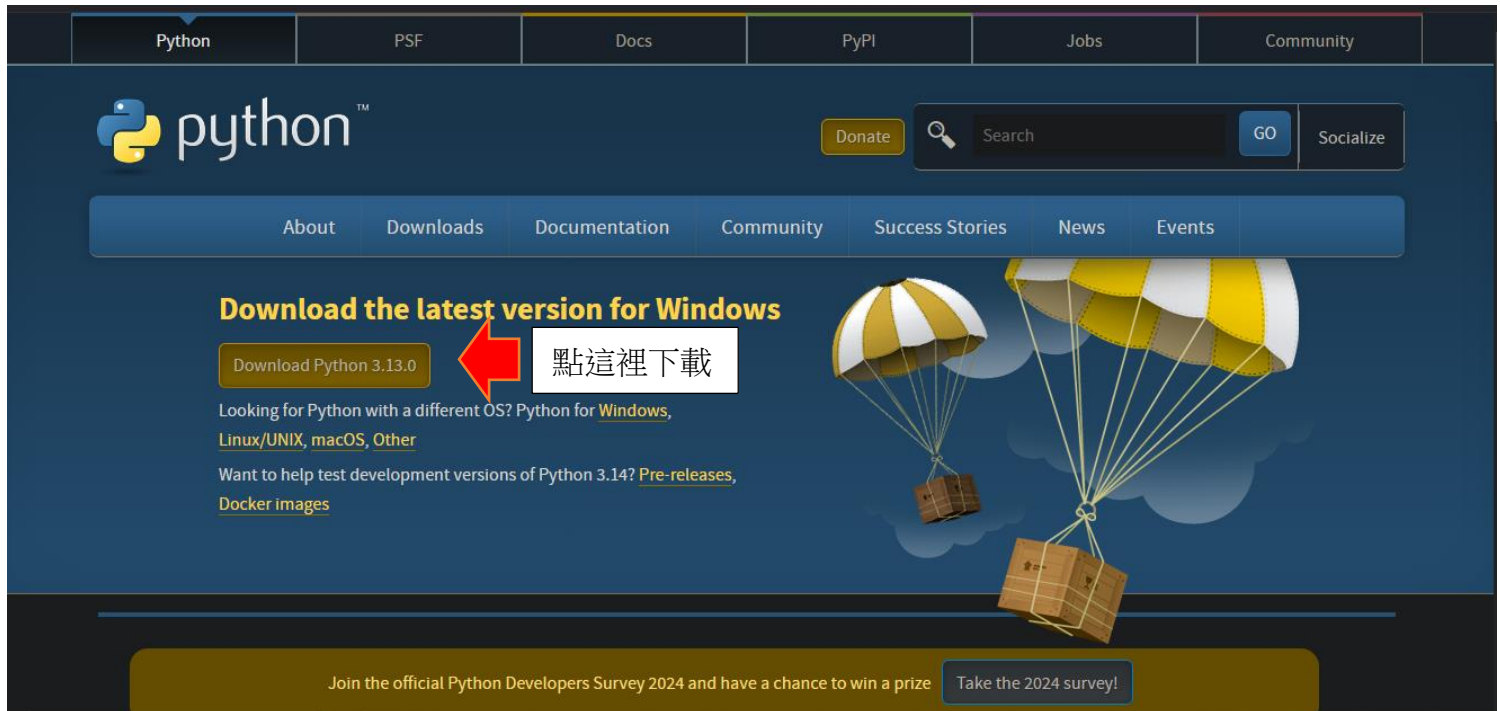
Python PSF Docs PyPI Jobs Community

python™

Donate Search GO Socialize

About Downloads Documentation Community Success Stories News Events

Download the latest version for Windows

Download Python 3.13.0

點這裡下載

Looking for Python with a different OS? Python for Windows, Linux/UNIX, macOS, Other

Want to help test development versions of Python 3.14? Pre-releases, Docker images

Join the official Python Developers Survey 2024 and have a chance to win a prize Take the 2024 survey!